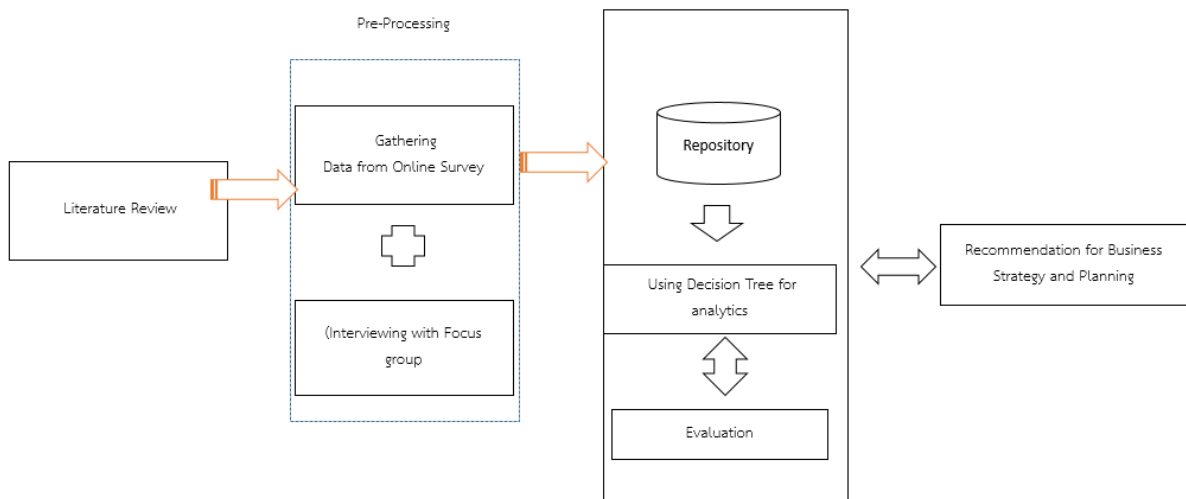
Pre-Processing

Literature Review

Gathering
Data from Online Survey

(Interviewing with Focus group

Repository

Using Decision Tree for analytics

Evaluation

Recommendation for Business Strategy and Planning